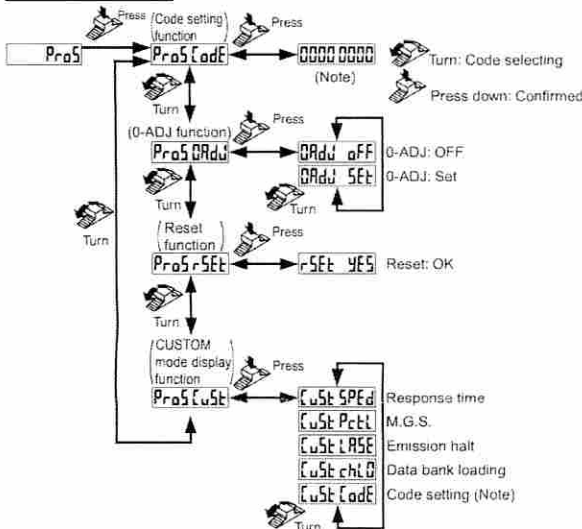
Press
Code setting function
Press
ProS
ProS CodE
0000 0000
(Note)
Turn: Code selecting
Press down: Confirmed
Turn
(0-ADJ function)
Press
ProS 0Adj
0Adj oFF
0-ADJ: OFF
0Adj SEt
0-ADJ: Set
Turn
Turn
Reset function
Press
ProS rSEt
rSEt YES
Reset: OK
Turn
CUSTOM mode display function
Press
ProS CuSt
CuSt SPEd
Response time
CuSt PctL
M.G.S.
CuSt LASE
Emission halt
CuSt chLd
Data bank loading
CuSt CodE
Code setting (Note)
Turn